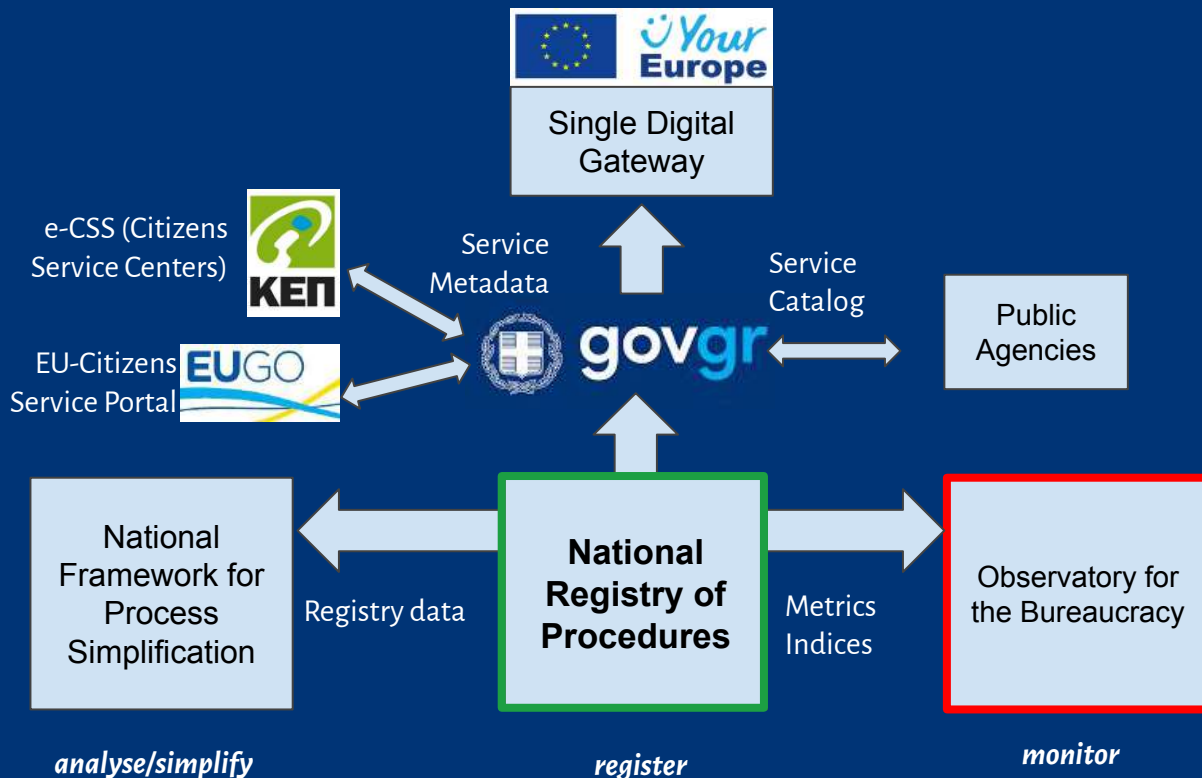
Your Europe

Single Digital Gateway

e-CSS (Citizens Service Centers)

KEΠ

Service Metadata

Service Catalog

EU-Citizens Service Portal

EUGO

govgr

Public Agencies

National Framework for Process Simplification

Registry data

National Registry of Procedures

Metrics Indices

Observatory for the Bureaucracy

analyse/simplify

register

monitor